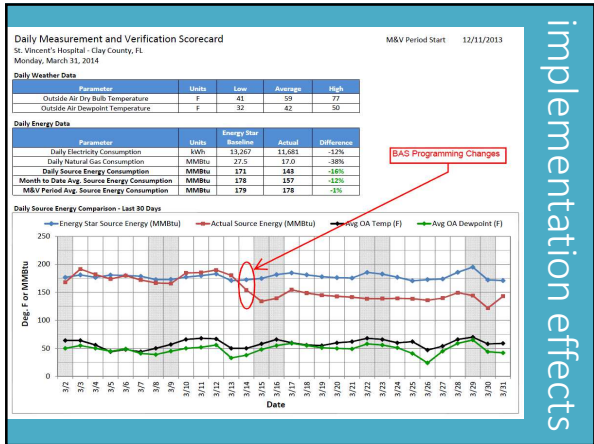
Daily Measurement and Verification Scorecard
St. Vincent's Hospital - Clay County, FL
Monday, March 31, 2014

M&V Period Start 12/11/2013

Daily Weather Data

| Parameter | Units | Low | Average | High |
|---|---|---|---|---|
| Outside Air Dry Bulb Temperature | F | 41 | 59 | 77 |
| Outside Air Dewpoint Temperature | F | 32 | 42 | 50 |

Daily Energy Data

| Parameter | Units | Energy Star Baseline | Actual | Difference |
|---|---|---|---|---|
| Daily Electricity Consumption | kWh | 13,267 | 11,681 | -12% |
| Daily Natural Gas Consumption | MMBtu | 27.5 | 17.0 | -38% |
| Daily Source Energy Consumption | MMBtu | 171 | 143 | -16% |
| Month to Date Avg. Source Energy Consumption | MMBtu | 178 | 157 | -12% |
| M&V Period Avg. Source Energy Consumption | MMBtu | 179 | 178 | -1% |

BAS Programming Changes

Daily Source Energy Comparison - Last 30 Days

Energy Star Source Energy (MMBtu) Actual Source Energy (MMBtu) Avg OA Temp (F) Avg OA Dewpoint (F)

250
200
150
100
50
0

Deg. F or MMBtu

3/2 3/3 3/4 3/5 3/6 3/7 3/8 3/9 3/10 3/11 3/12 3/13 3/14 3/15 3/16 3/17 3/18 3/19 3/20 3/21 3/22 3/23 3/24 3/25 3/26 3/27 3/28 3/29 3/30 3/31

Date

implementation effects